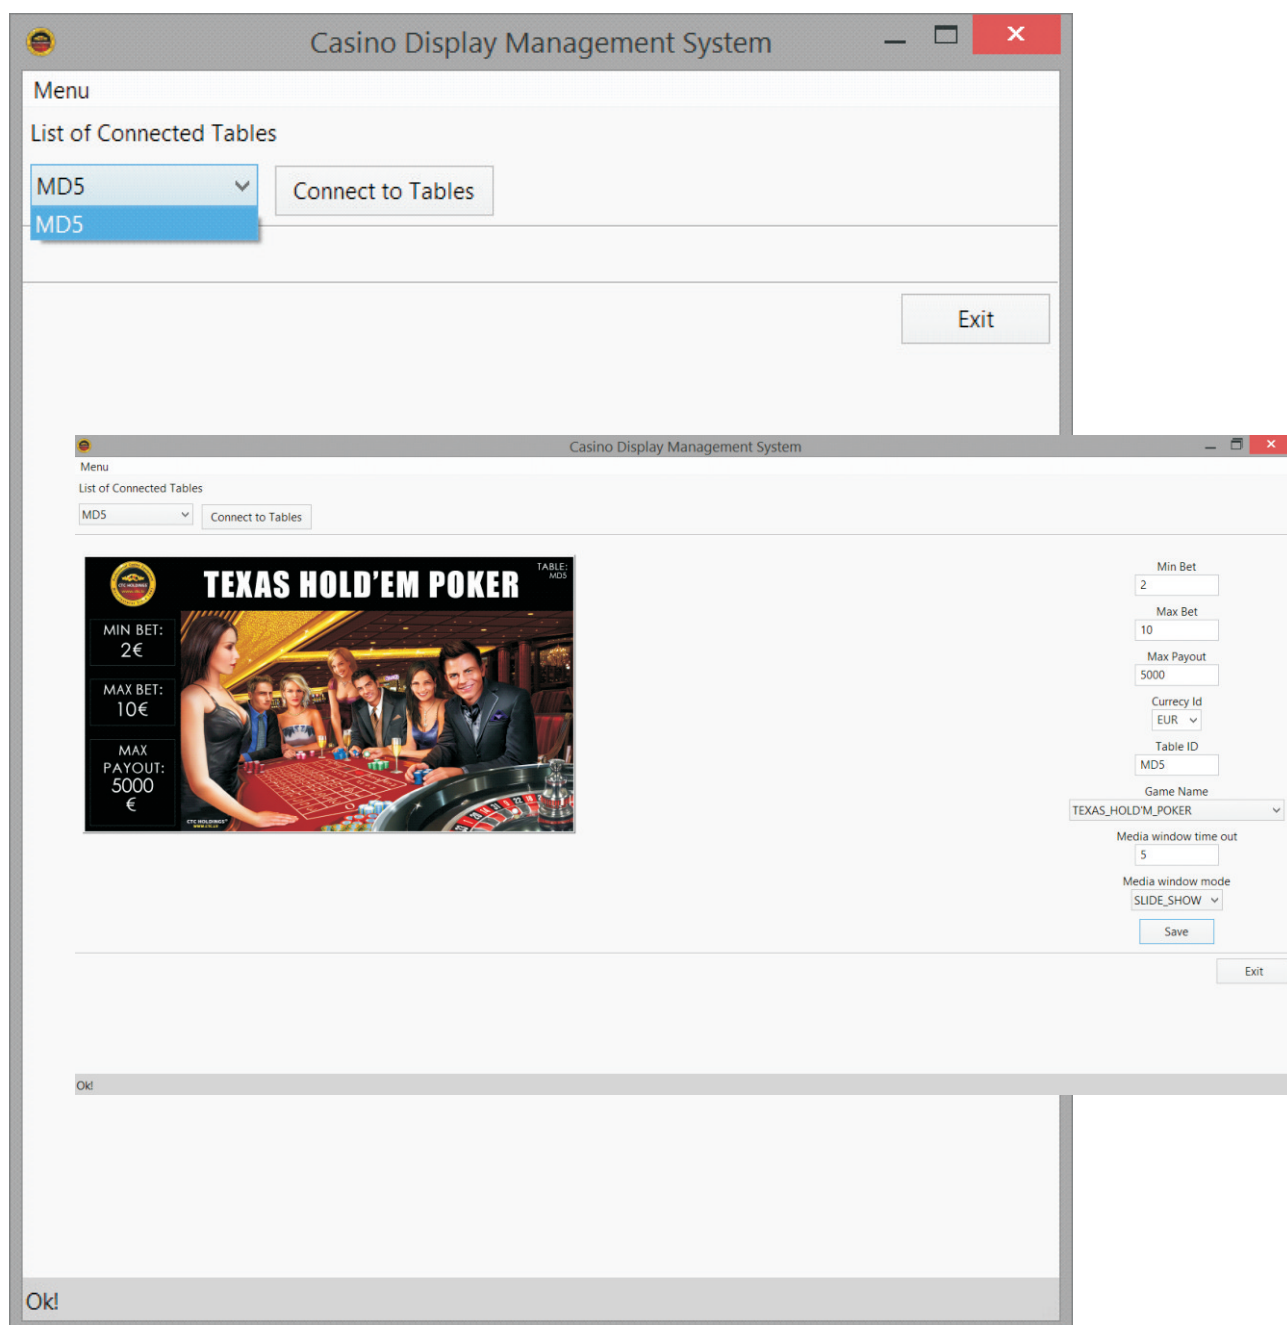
Casino Display Management System

Menu

List of Connected Tables

MD5

MD5

Connect to Tables

Exit

Casino Display Management System

Menu

List of Connected Tables

MD5

Connect to Tables

TEXAS HOLD'EM POKER

TABLE: MD5

MIN BET: 2€

MAX BET: 10€

MAX PAYOUT: 5000 €

CTC HOLDINGS

Min Bet

2

Max Bet

10

Max Payout

5000

Currecy Id

EUR

Table ID

MD5

Game Name

TEXAS_HOLD'M_POKER

Media window time out

5

Media window mode

SLIDE_SHOW

Save

Exit

Ok!

Ok!